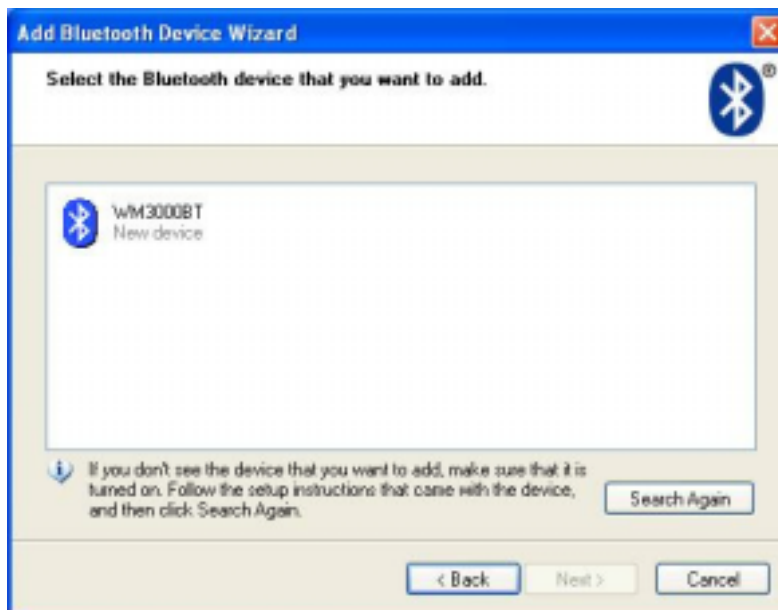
Add Bluetooth Device Wizard

Select the Bluetooth device that you want to add.

®

WM3000BT
New device

If you don't see the device that you want to add, make sure that it is turned on. Follow the setup instructions that came with the device, and then click Search Again.

Search Again

< Back

Next >

Cancel